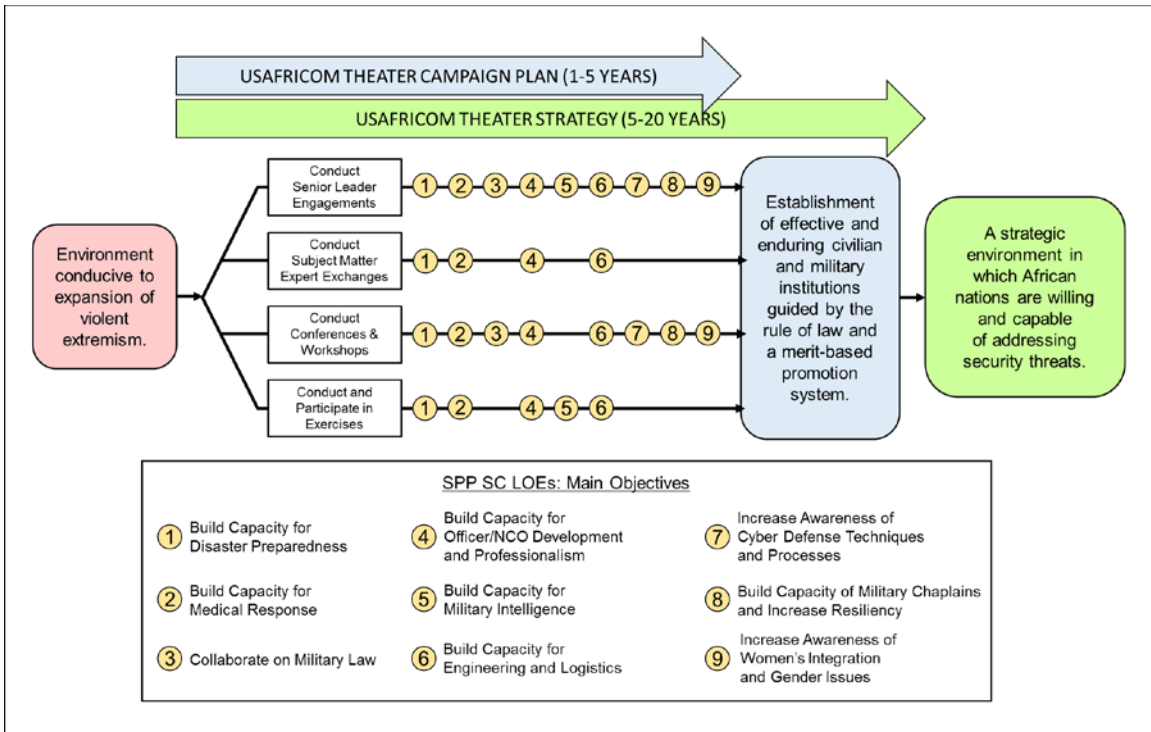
USAFRICOM THEATER CAMPAIGN PLAN (1-5 YEARS)

USAFRICOM THEATER STRATEGY (5-20 YEARS)

Environment conducive to expansion of violent extremism.

Conduct Senior Leader Engagements 1 2 3 4 5 6 7 8 9

Conduct Subject Matter Expert Exchanges 1 2 4 6

Conduct Conferences & Workshops 1 2 3 4 6 7 8 9

Conduct and Participate in Exercises 1 2 4 5 6

Establishment of effective and enduring civilian and military institutions guided by the rule of law and a merit-based promotion system.

A strategic environment in which African nations are willing and capable of addressing security threats.

SPP SC LOEs: Main Objectives

1 Build Capacity for Disaster Preparedness

2 Build Capacity for Medical Response

3 Collaborate on Military Law

4 Build Capacity for Officer/NCO Development and Professionalism

5 Build Capacity for Military Intelligence

6 Build Capacity for Engineering and Logistics

7 Increase Awareness of Cyber Defense Techniques and Processes

8 Build Capacity of Military Chaplains and Increase Resiliency

9 Increase Awareness of Women's Integration and Gender Issues